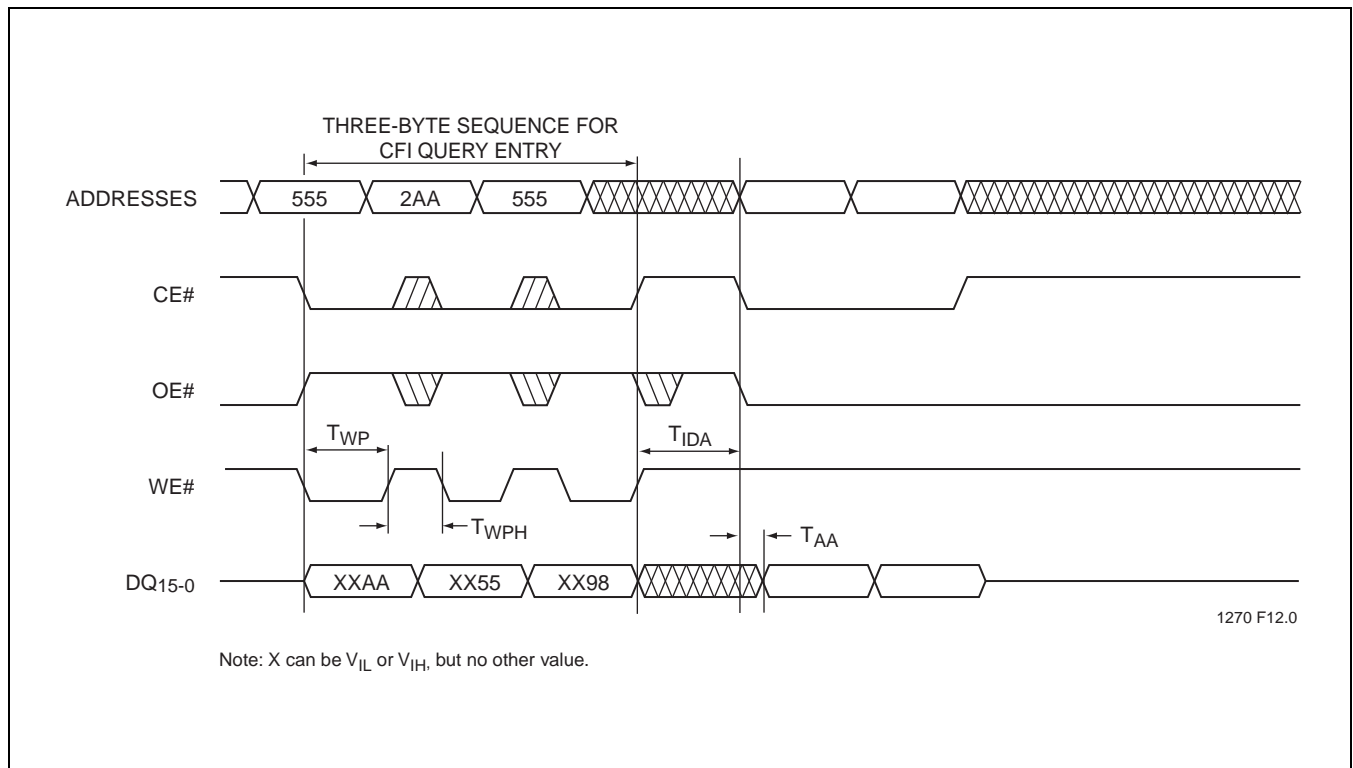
THREE-BYTE SEQUENCE FOR CFI QUERY ENTRY

ADDRESSES
555
2AA
555

CE#

OE#

$T_{WP}$
$T_{IDA}$

WE#

$T_{WPH}$
$T_{AA}$

$DQ_{15-0}$
XXAA
XX55
XX98

1270 F12.0

Note: X can be $V_{IL}$ or $V_{IH}$, but no other value.